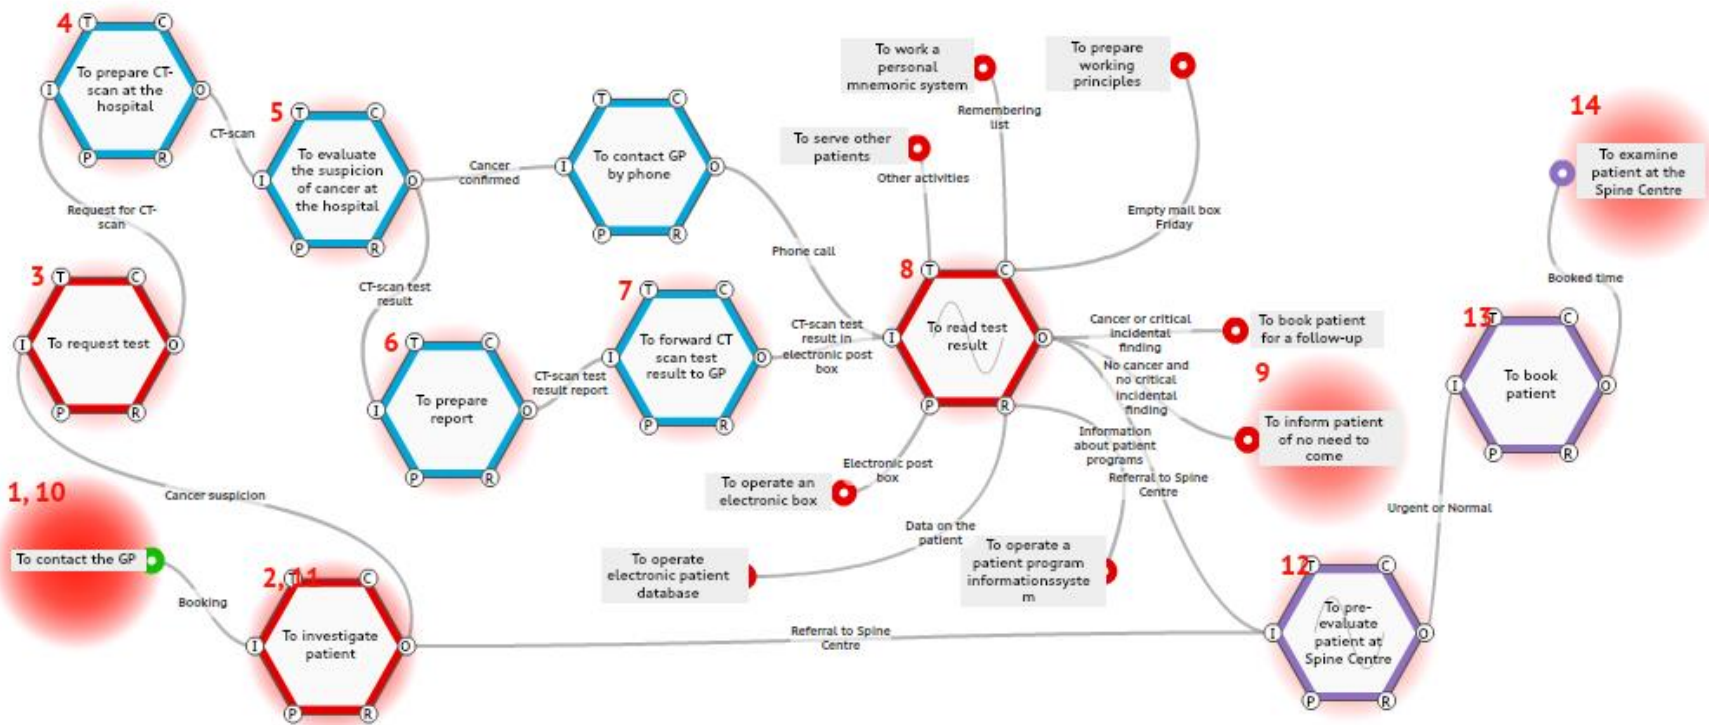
4
T C
To prepare CT-scan at the hospital
I O
P R

CT-scan

5
T C
To evaluate the suspicion of cancer at the hospital
I O
P R

Cancer confirmed

T C
To contact GP by phone
I O
P R

To work a personal mnemonic system

To prepare working principles

Remembering list

To serve other patients

Other activities

Empty mail box Friday

14

To examine patient at the Spine Centre

Request for CT-scan

Phone call

Booked time

3
T C
To request test
I O
P R

CT-scan test result

6
T C
To prepare report
I O
P R

CT-scan test result report

7
T C
To forward CT scan test result to GP
I O
P R

CT-scan test result in electronic post box

8
T C
To read test result
I O
P R

Cancer or critical incidental finding

To book patient for a follow-up

No cancer and no critical incidental finding

9

To inform patient of no need to come

13
T C
To book patient
I O
P R

Information about patient programs

Referral to Spine Centre

Electronic post box

To operate an electronic box

Urgent or Normal

1, 10

Cancer suspicion

To contact the GP

Booking

Data on the patient

To operate electronic patient database

To operate a patient program informationssystem

2, 11
T C
To investigate patient
I O
P R

Referral to Spine Centre

12
T C
To pre-evaluate patient at Spine Centre
I O
P R